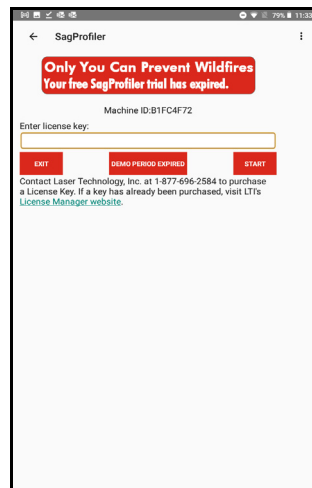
79% 11:33

SagProfiler

Only You Can Prevent Wildfires
Your free SagProfiler trial has expired.

Machine ID:B1FC4F72

Enter license key:

EXIT

DEMO PERIOD EXPIRED

START

Contact Laser Technology, Inc. at 1-877-696-2584 to purchase a License Key. If a key has already been purchased, visit LTI's License Manager website.